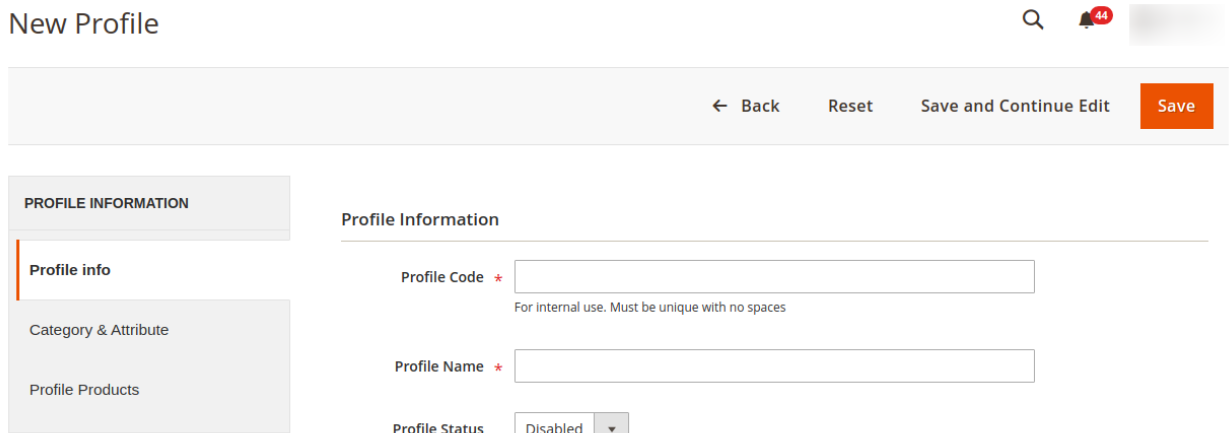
New Profile

44

← Back Reset Save and Continue Edit Save

PROFILE INFORMATION

Profile info

Category & Attribute

Profile Products

Profile Information

Profile Code *

For internal use. Must be unique with no spaces

Profile Name *

Profile Status Disabled